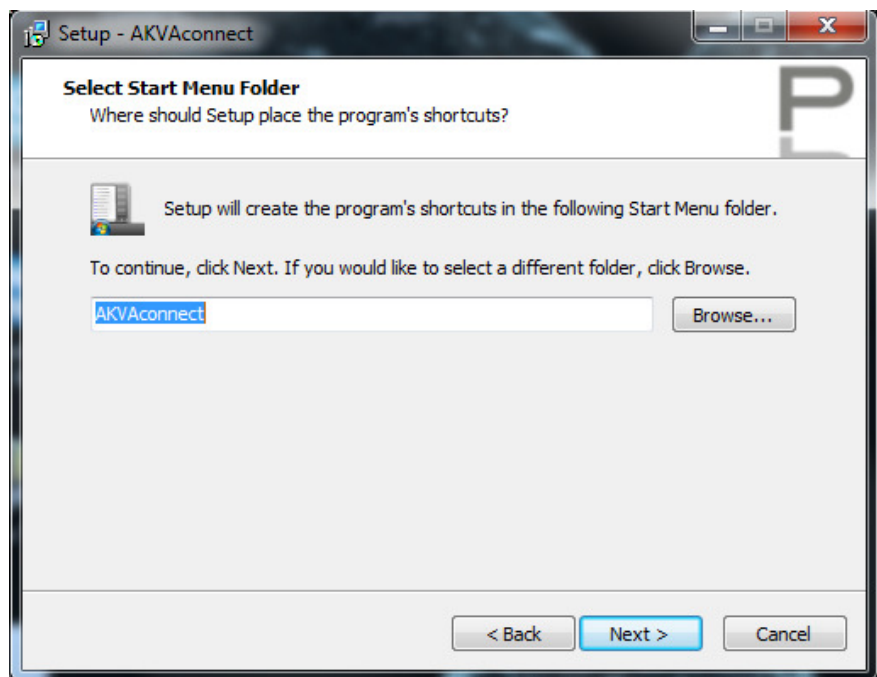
Setup - AKVAconnect

Select Start Menu Folder
Where should Setup place the program's shortcuts?

Setup will create the program's shortcuts in the following Start Menu folder.

To continue, click Next. If you would like to select a different folder, click Browse.

AKVAconnect

Browse...

< Back

Next >

Cancel